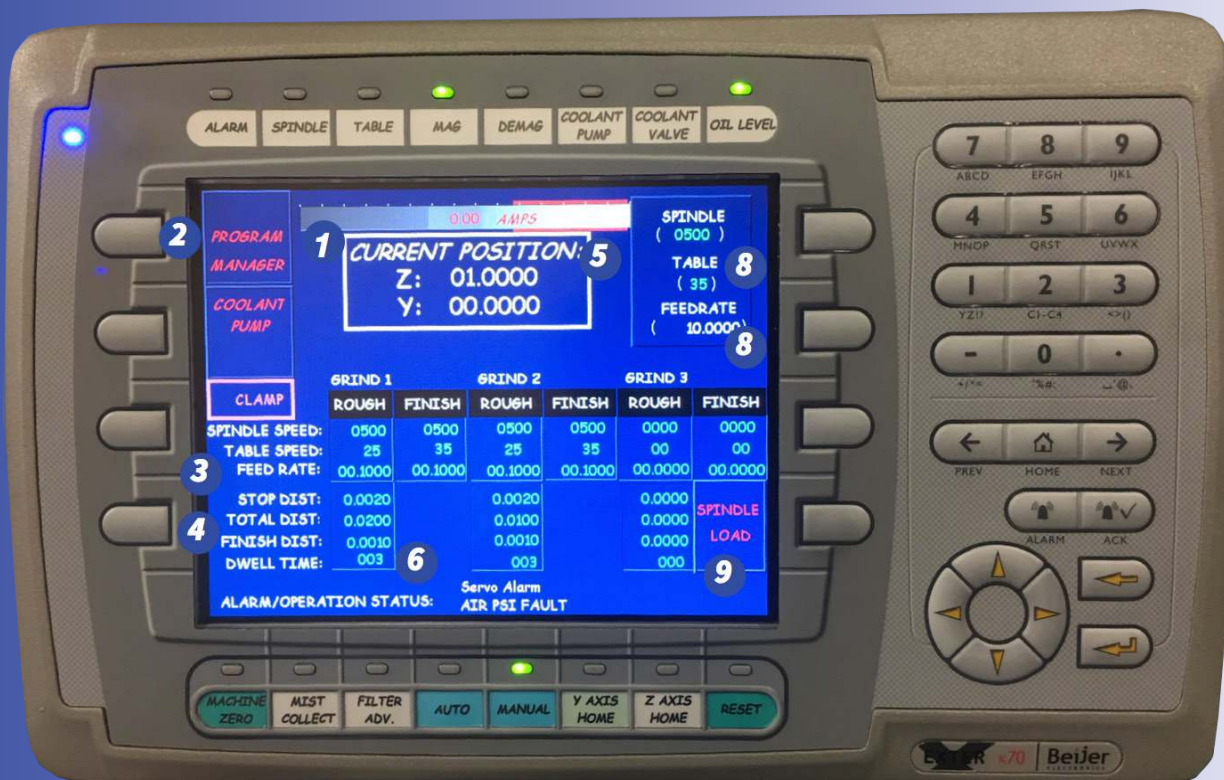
ALARM SPINDLE TABLE MAG DEMAG COOLANT PUMP COOLANT VALVE OIL LEVEL

2 PROGRAM MANAGER

0.00 AMPS

1 CURRENT POSITION: 5
Z: 01.0000
Y: 00.0000

SPINDLE
( 0500 )
TABLE 8
( 35 )
FEEDRATE
( 10.0000 )
8

COOLANT PUMP

CLAMP

| | GRIND 1 | | GRIND 2 | | GRIND 3 | |
|---|---|---|---|---|---|---|
| | ROUGH | FINISH | ROUGH | FINISH | ROUGH | FINISH |
| SPINDLE SPEED: | 0500 | 0500 | 0500 | 0500 | 0000 | 0000 |
| TABLE SPEED: | 25 | 35 | 25 | 35 | 00 | 00 |
| 3 FEED RATE: | 00.1000 | 00.1000 | 00.1000 | 00.1000 | 00.0000 | 00.0000 |

| | | | |
|---|---|---|---|
| STOP DIST: | 0.0020 | 0.0020 | 0.0000 |
| 4 TOTAL DIST: | 0.0200 | 0.0100 | 0.0000 |
| FINISH DIST: | 0.0010 | 0.0010 | 0.0000 |
| DWELL TIME: | 003 6 | 003 | 000 |

SPINDLE LOAD 9

ALARM/OPERATION STATUS: Servo Alarm AIR PSI FAULT

7 ABCD 8 EFGH 9 IJKL
4 MNOP 5 QRST 6 UVWX
1 YZ!? 2 C1-C4 3 <>()
- +/*= 0 "%&: . _'@,

← PREV ⌂ HOME → NEXT
ALARM ACK

MACHINE ZERO MIST COLLECT FILTER ADV. AUTO MANUAL Y AXIS HOME Z AXIS HOME RESET

EXTER x70 Beijer ELECTRONICS